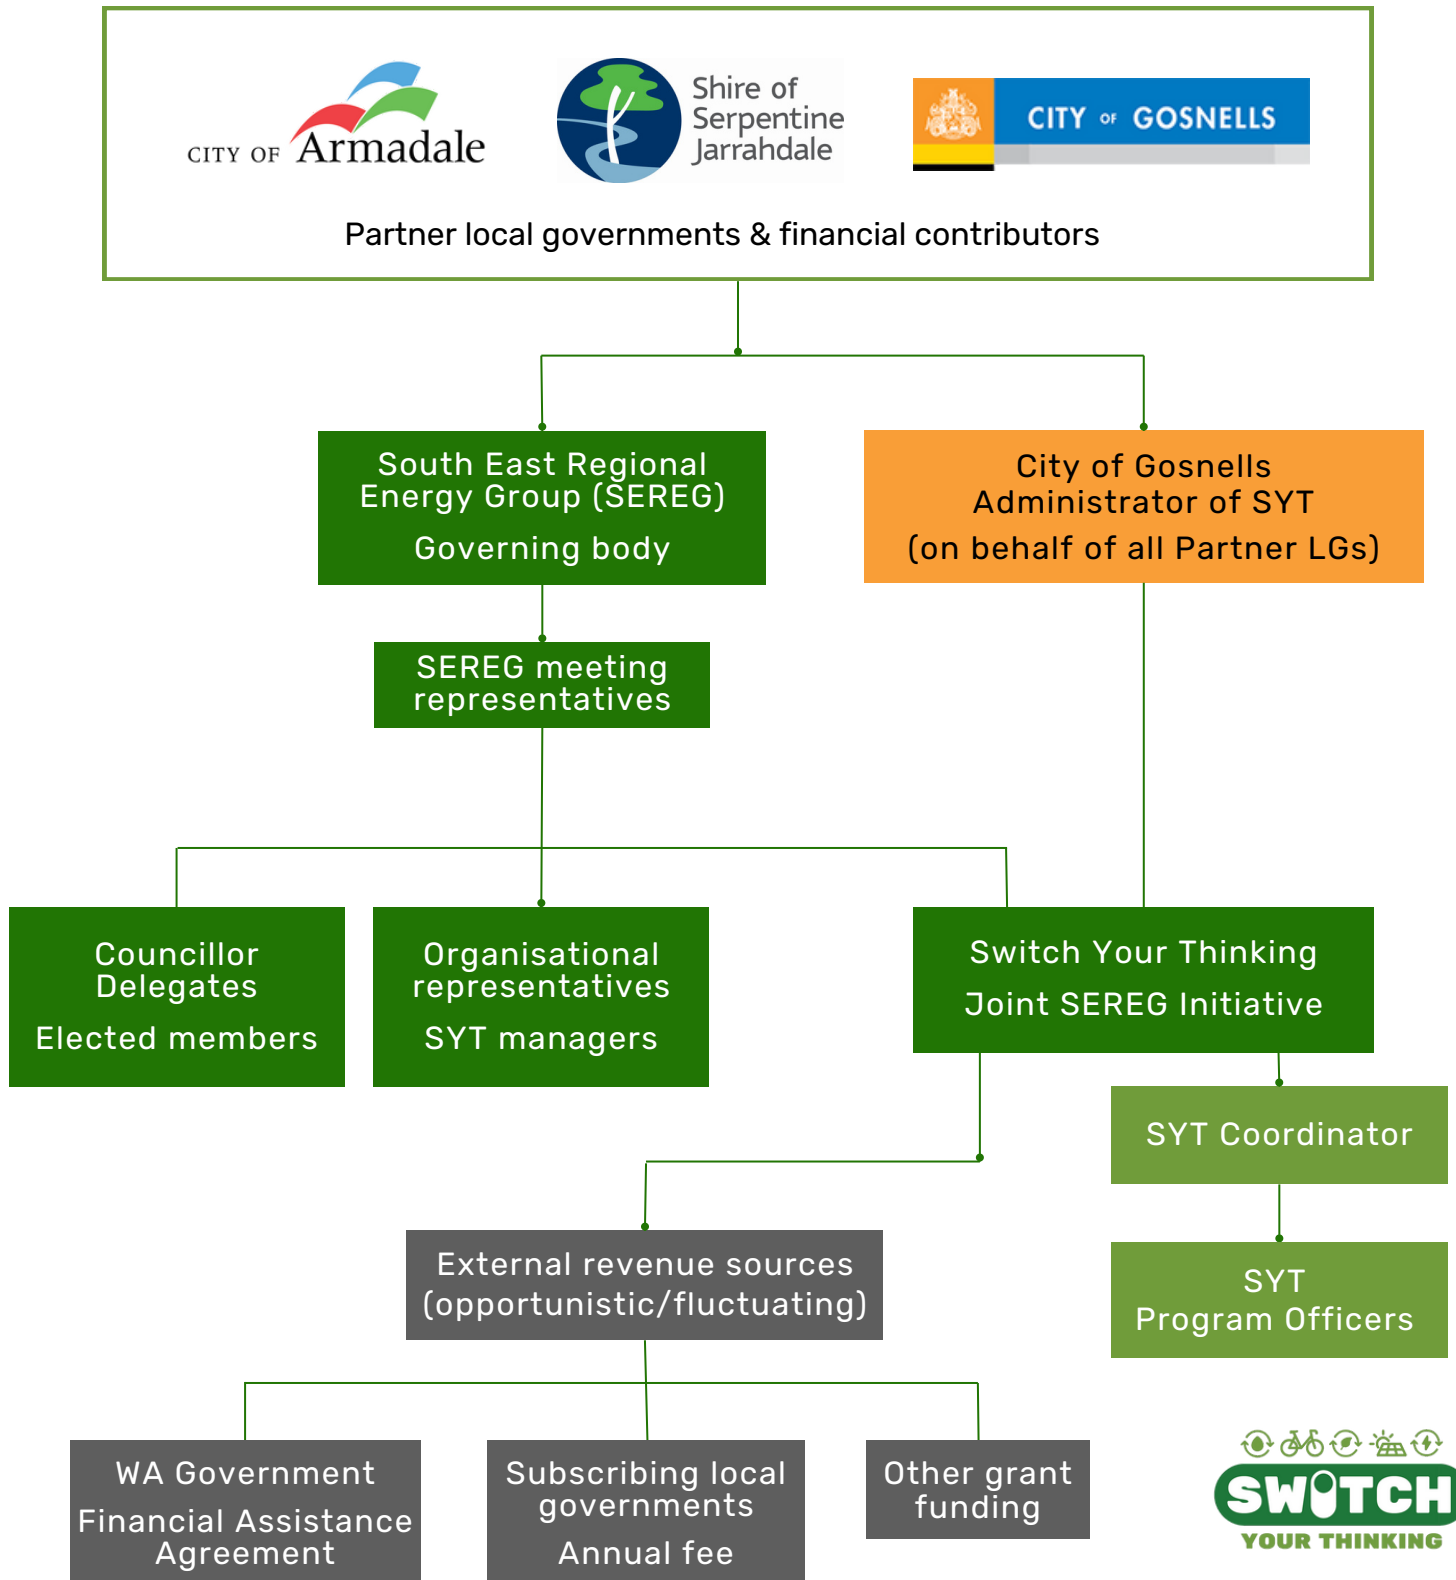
CITY OF Armadale

Shire of Serpentine Jarrahdale

CITY OF GOSNELLS

Partner local governments & financial contributors

South East Regional Energy Group (SEREG)

Governing body

City of Gosnells Administrator of SYT

(on behalf of all Partner LGs)

SEREG meeting representatives

Councillor Delegates

Elected members

Organisational representatives

SYT managers

Switch Your Thinking

Joint SEREG Initiative

SYT Coordinator

SYT Program Officers

External revenue sources (opportunistic/fluctuating)

WA Government

Financial Assistance Agreement

Subscribing local governments

Annual fee

Other grant funding

SWITCH YOUR THINKING